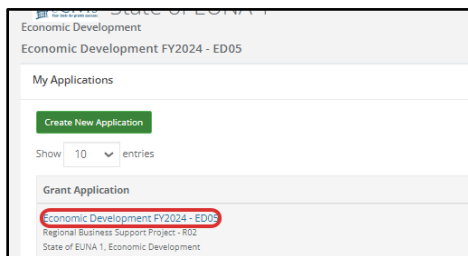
State of EUNA 1
Your tools to growth success
Economic Development
Economic Development FY2024 - ED05
My Applications
Create New Application
Show 10 entries
Grant Application
Economic Development FY2024 - ED05
Regional Business Support Project - R02
State of EUNA 1, Economic Development